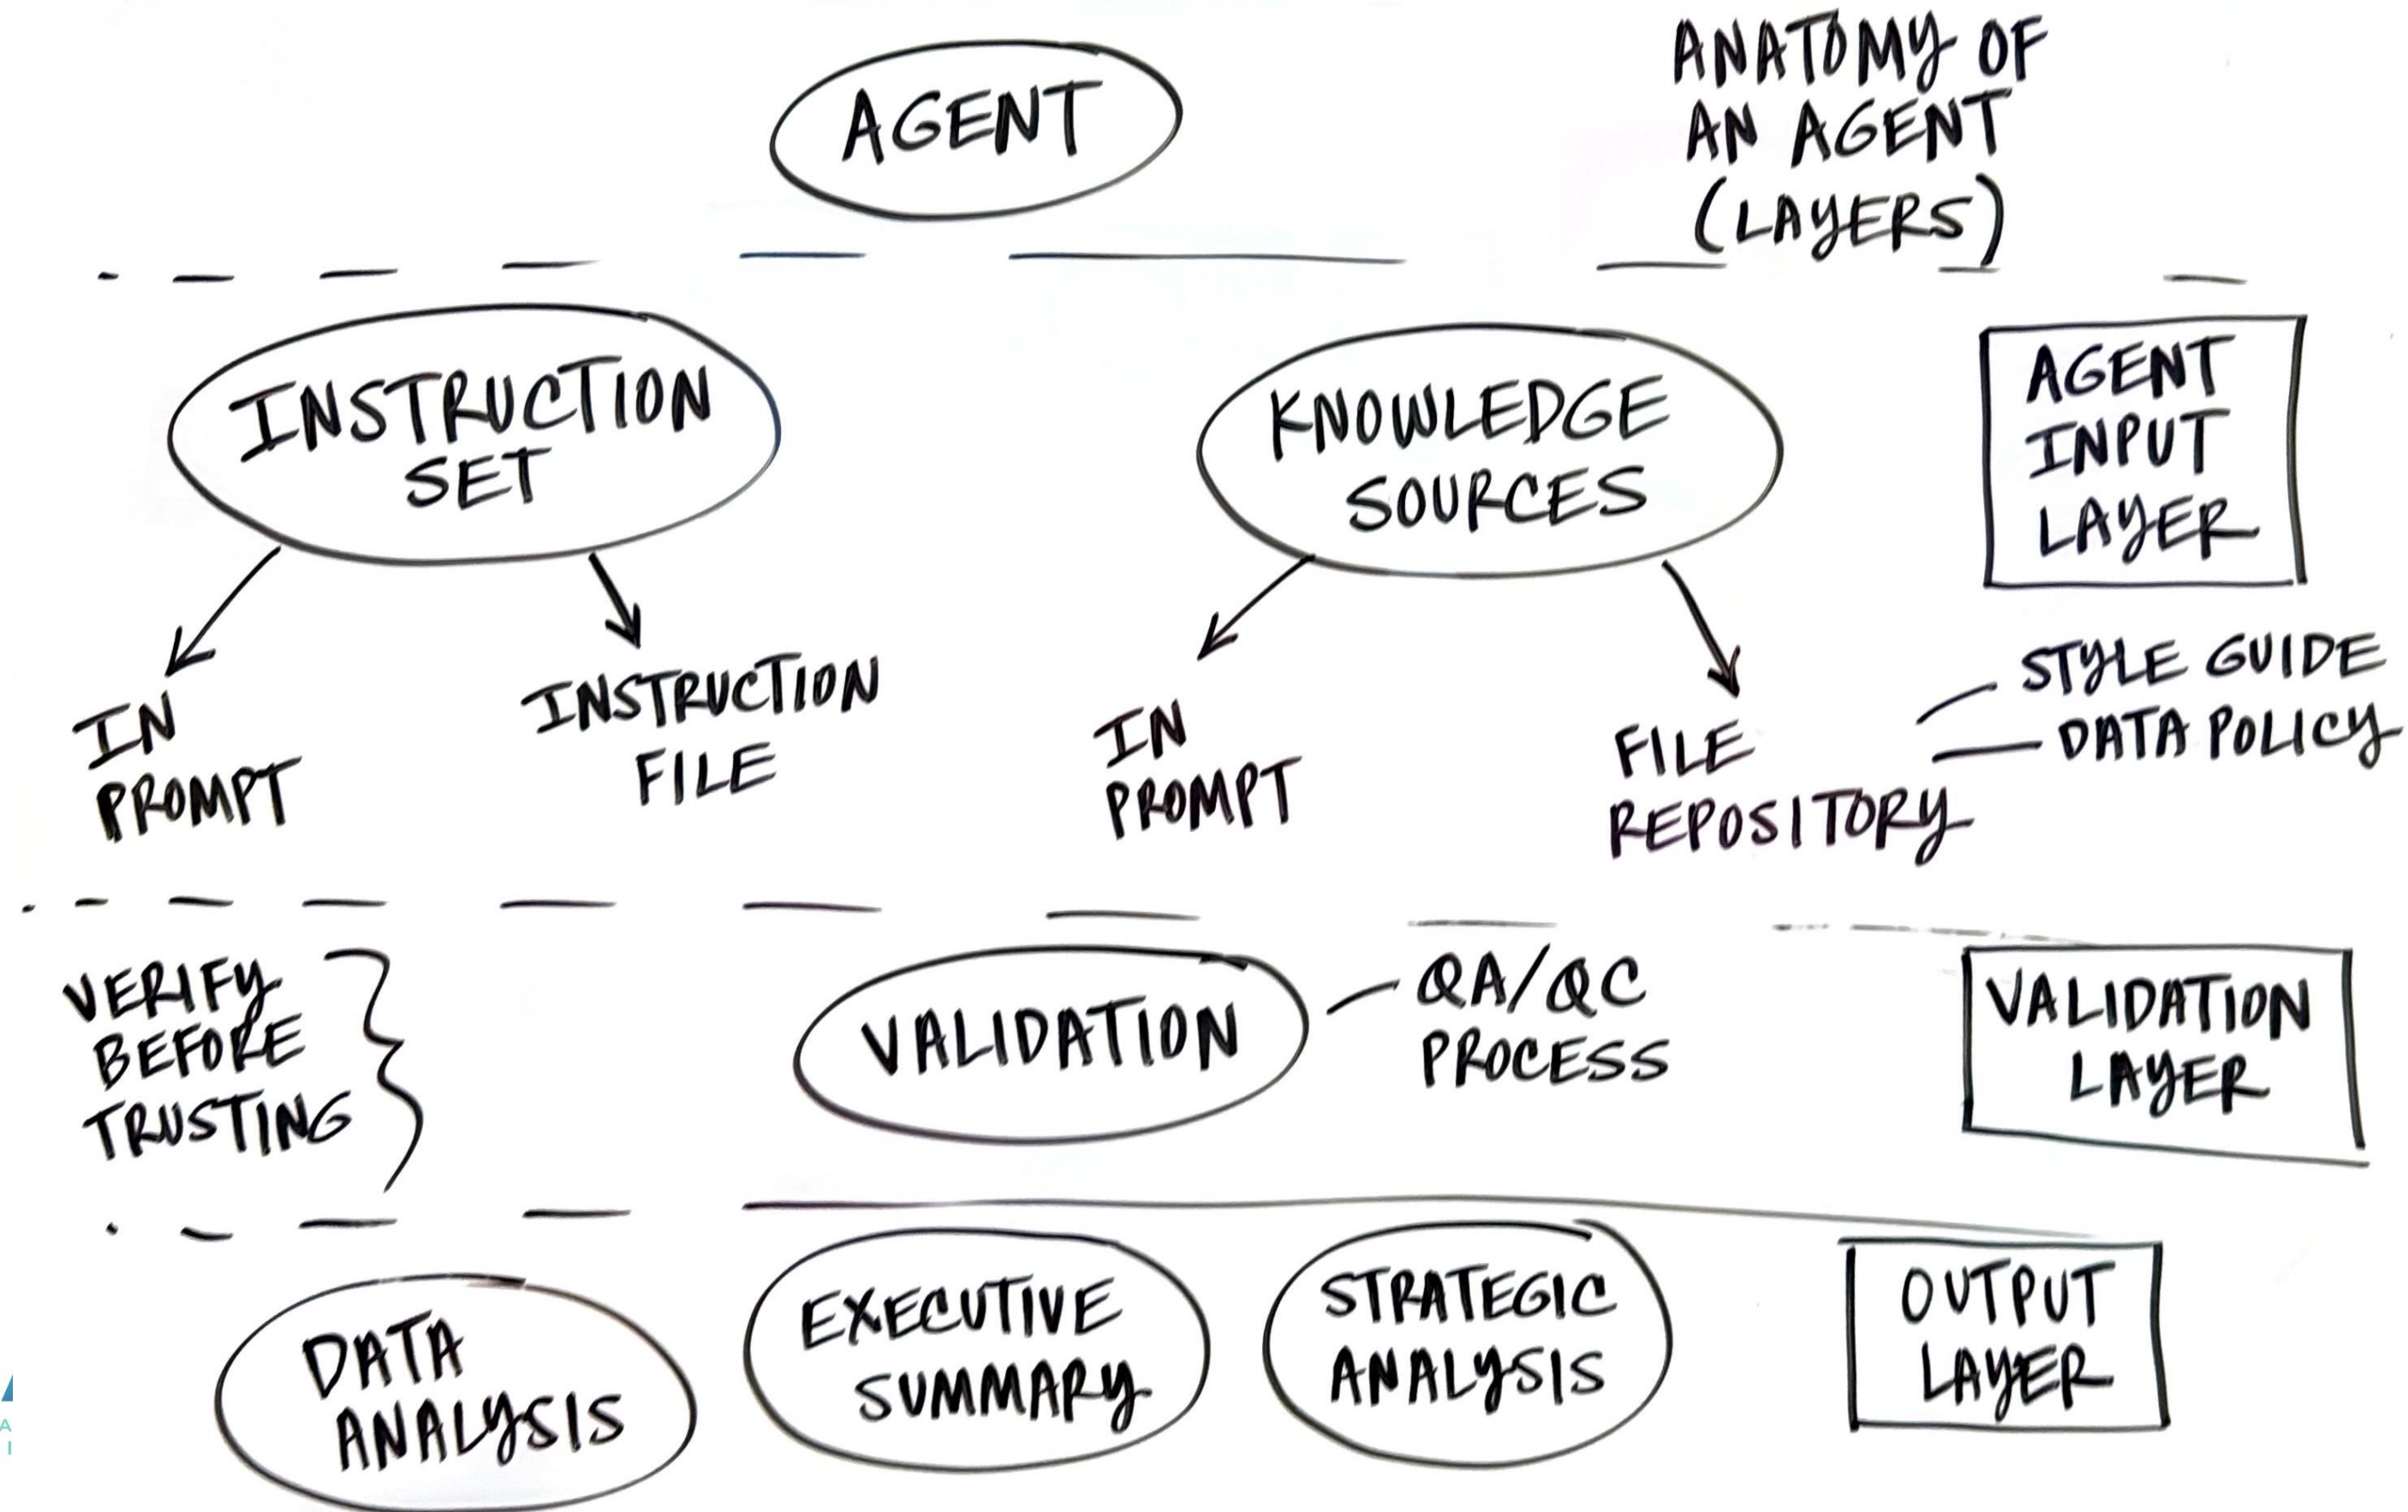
AGENT

ANATOMY OF AN AGENT (LAYERS)

INSTRUCTION SET

KNOWLEDGE SOURCES

AGENT INPUT LAYER

IN PROMPT

INSTRUCTION FILE

IN PROMPT

FILE REPOSITORY

STYLE GUIDE

DATA POLICY

VERIFY BEFORE TRUSTING

VALIDATION

QA/QC PROCESS

VALIDATION LAYER

DATA ANALYSIS

EXECUTIVE SUMMARY

STRATEGIC ANALYSIS

OUTPUT LAYER